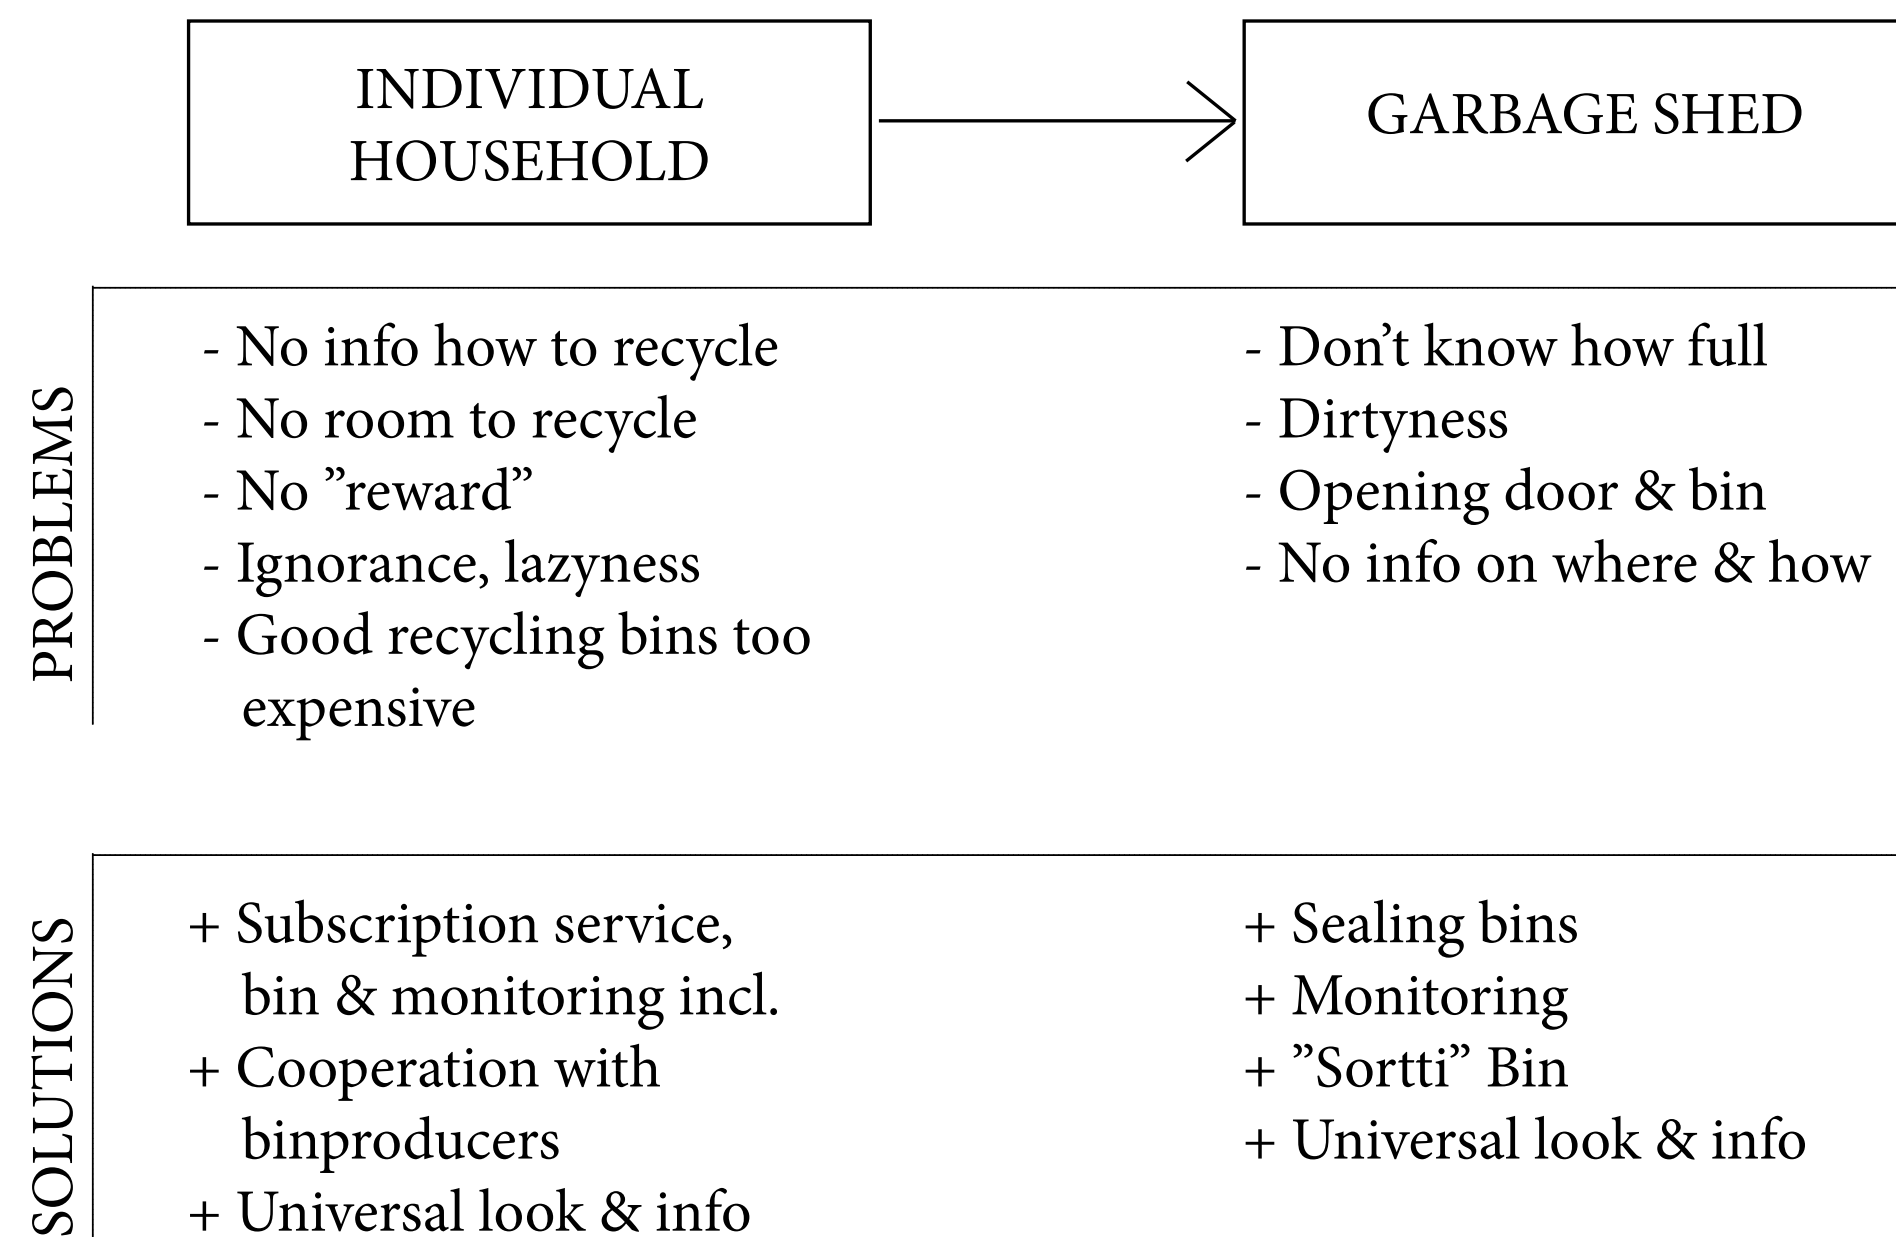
INDIVIDUAL HOUSEHOLD

GARBAGE SHED

PROBLEMS

- No info how to recycle
- No room to recycle
- No ”reward”
- Ignorance, lazyness
- Good recycling bins too expensive

- Don’t know how full
- Dirtyness
- Opening door & bin
- No info on where & how

SOLUTIONS

+ Subscription service, bin & monitoring incl.
+ Cooperation with binproducers
+ Universal look & info

+ Sealing bins
+ Monitoring
+ ”Sortti” Bin
+ Universal look & info